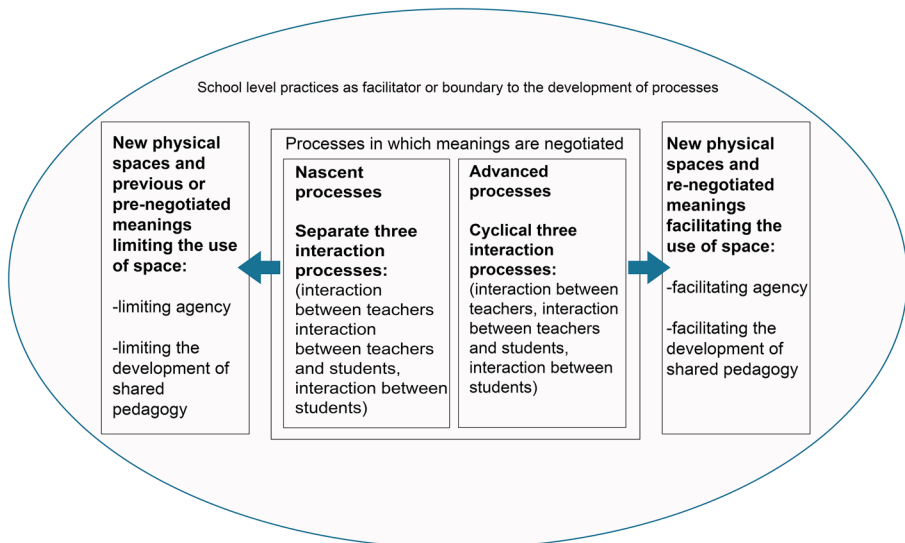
School level practices as facilitator or boundary to the development of processes

New physical spaces and previous or pre-negotiated meanings limiting the use of space:

-limiting agency

-limiting the development of shared pedagogy

Processes in which meanings are negotiated

Nascent processes

Separate three interaction processes: (interaction between teachers interaction between teachers and students, interaction between students)

Advanced processes

Cyclical three interaction processes: (interaction between teachers, interaction between teachers and students, interaction between students)

New physical spaces and re-negotiated meanings facilitating the use of space:

-facilitating agency

-facilitating the development of shared pedagogy